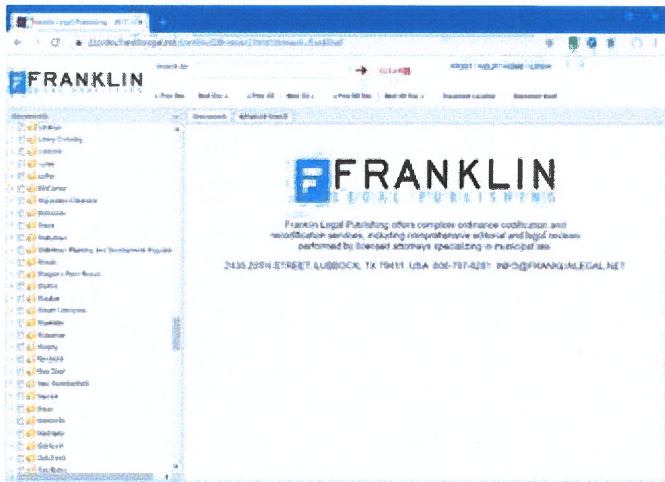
FRANKLIN
LEGAL PUBLISHING

FRANKLIN
LEGAL PUBLISHING

Franklin Legal Publishing offers complete ordinance codification and recodification services, including comprehensive editorial and legal reviews performed by licensed attorneys specializing in municipal law.

2436 29TH STREET LUBBOCK, TX 79411 USA 806-797-8281 INFO@FRANKLINLEGAL.NET